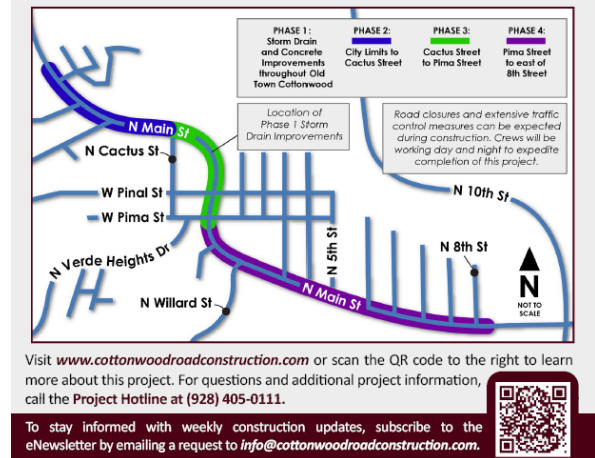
| PHASE 1: Storm Drain and Concrete Improvements throughout Old Town Cottonwood | PHASE 2: City Limits to Cactus Street | PHASE 3: Cactus Street to Pima Street | PHASE 4: Pima Street to east of 8th Street |
|---|---|---|---|

Location of Phase 1 Storm Drain Improvements

Road closures and extensive traffic control measures can be expected during construction. Crews will be working day and night to expedite completion of this project.

N Main St

N Cactus St

W Pinal St

W Pima St

N Verde Heights Dr

N Willard St

N 5th St

N Main St

N 8th St

N 10th St

N

NOT TO SCALE

Visit www.cottonwoodroadconstruction.com or scan the QR code to the right to learn more about this project. For questions and additional project information, call the Project Hotline at (928) 405-0111.

To stay informed with weekly construction updates, subscribe to the eNewsletter by emailing a request to info@cottonwoodroadconstruction.com.